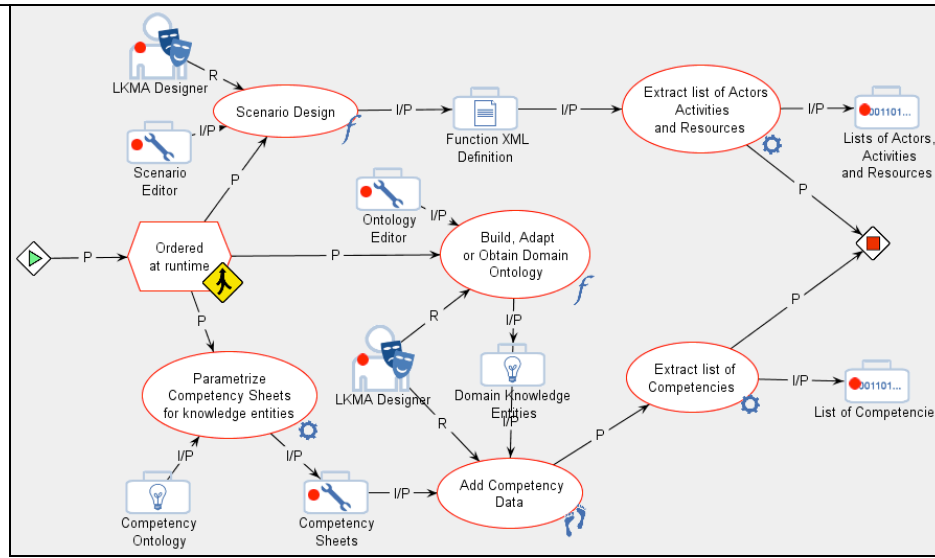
LKMA Designer

R

Scenario Design

I/P

Function XML Definition

I/P

Extract list of Actors Activities and Resources

I/P

001101...

Lists of Actors, Activities and Resources

I/P

Scenario Editor

P

Ontology Editor

I/P

P

P

Ordered at runtime

P

Build, Adapt or Obtain Domain Ontology

P

R

I/P

P

LKMA Designer

Domain Knowledge Entities

Extract list of Competencies

I/P

001101...

List of Competencie

Parametrize Competency Sheets for knowledge entities

R

I/P

P

I/P

I/P

Competency Ontology

Competency Sheets

I/P

Add Competency Data